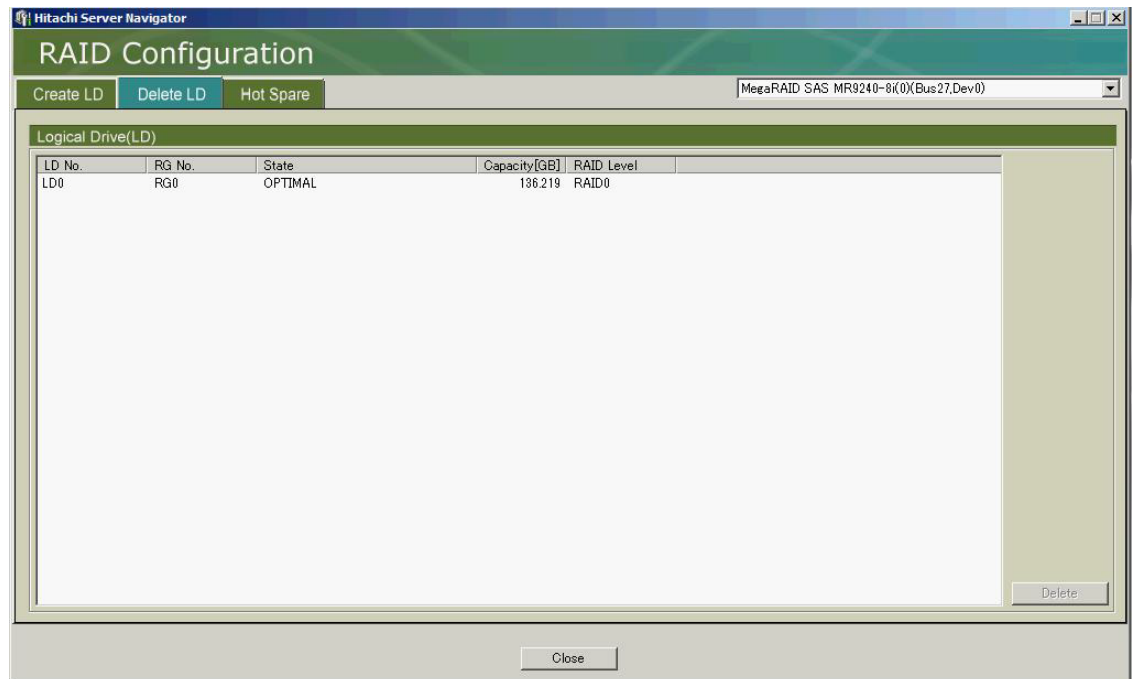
Hitachi Server Navigator

RAID Configuration

Create LD | Delete LD | Hot Spare

MegaRAID SAS MR9240-8i(0)(Bus27,Dev0)

Logical Drive(LD)

| LD No. | RG No. | State | Capacity[GB] | RAID Level |
|---|---|---|---|---|
| LD0 | RG0 | OPTIMAL | 136.219 | RAID0 |

Delete

Close